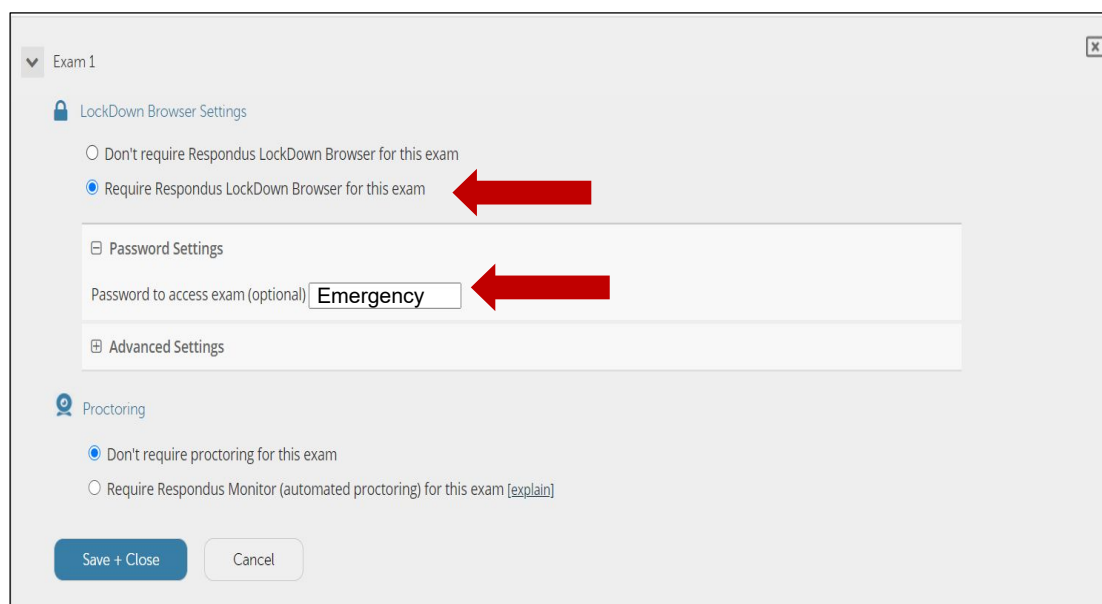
Exam 1

LockDown Browser Settings

Don't require Respondus LockDown Browser for this exam

Require Respondus LockDown Browser for this exam

Password Settings

Password to access exam (optional) Emergency

Advanced Settings

Proctoring

Don't require proctoring for this exam

Require Respondus Monitor (automated proctoring) for this exam [explain]

Save + Close

Cancel